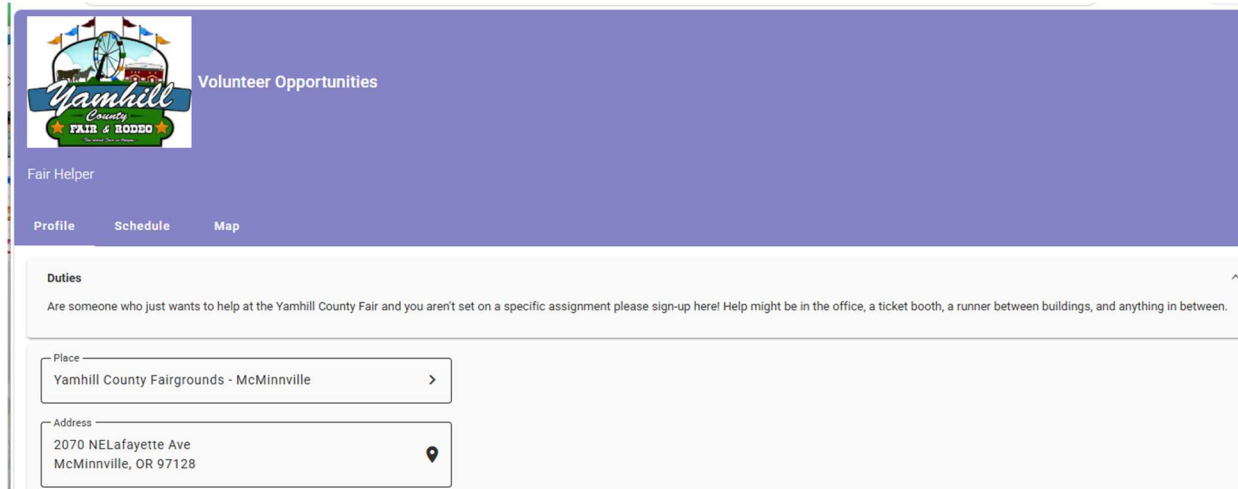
Yamhill County FAIR & RODEO

Volunteer Opportunities

Fair Helper

Profile Schedule Map

Duties

Are someone who just wants to help at the Yamhill County Fair and you aren't set on a specific assignment please sign-up here! Help might be in the office, a ticket booth, a runner between buildings, and anything in between.

Place
Yamhill County Fairgrounds - McMinnville

Address
2070 NELafayette Ave
McMinnville, OR 97128